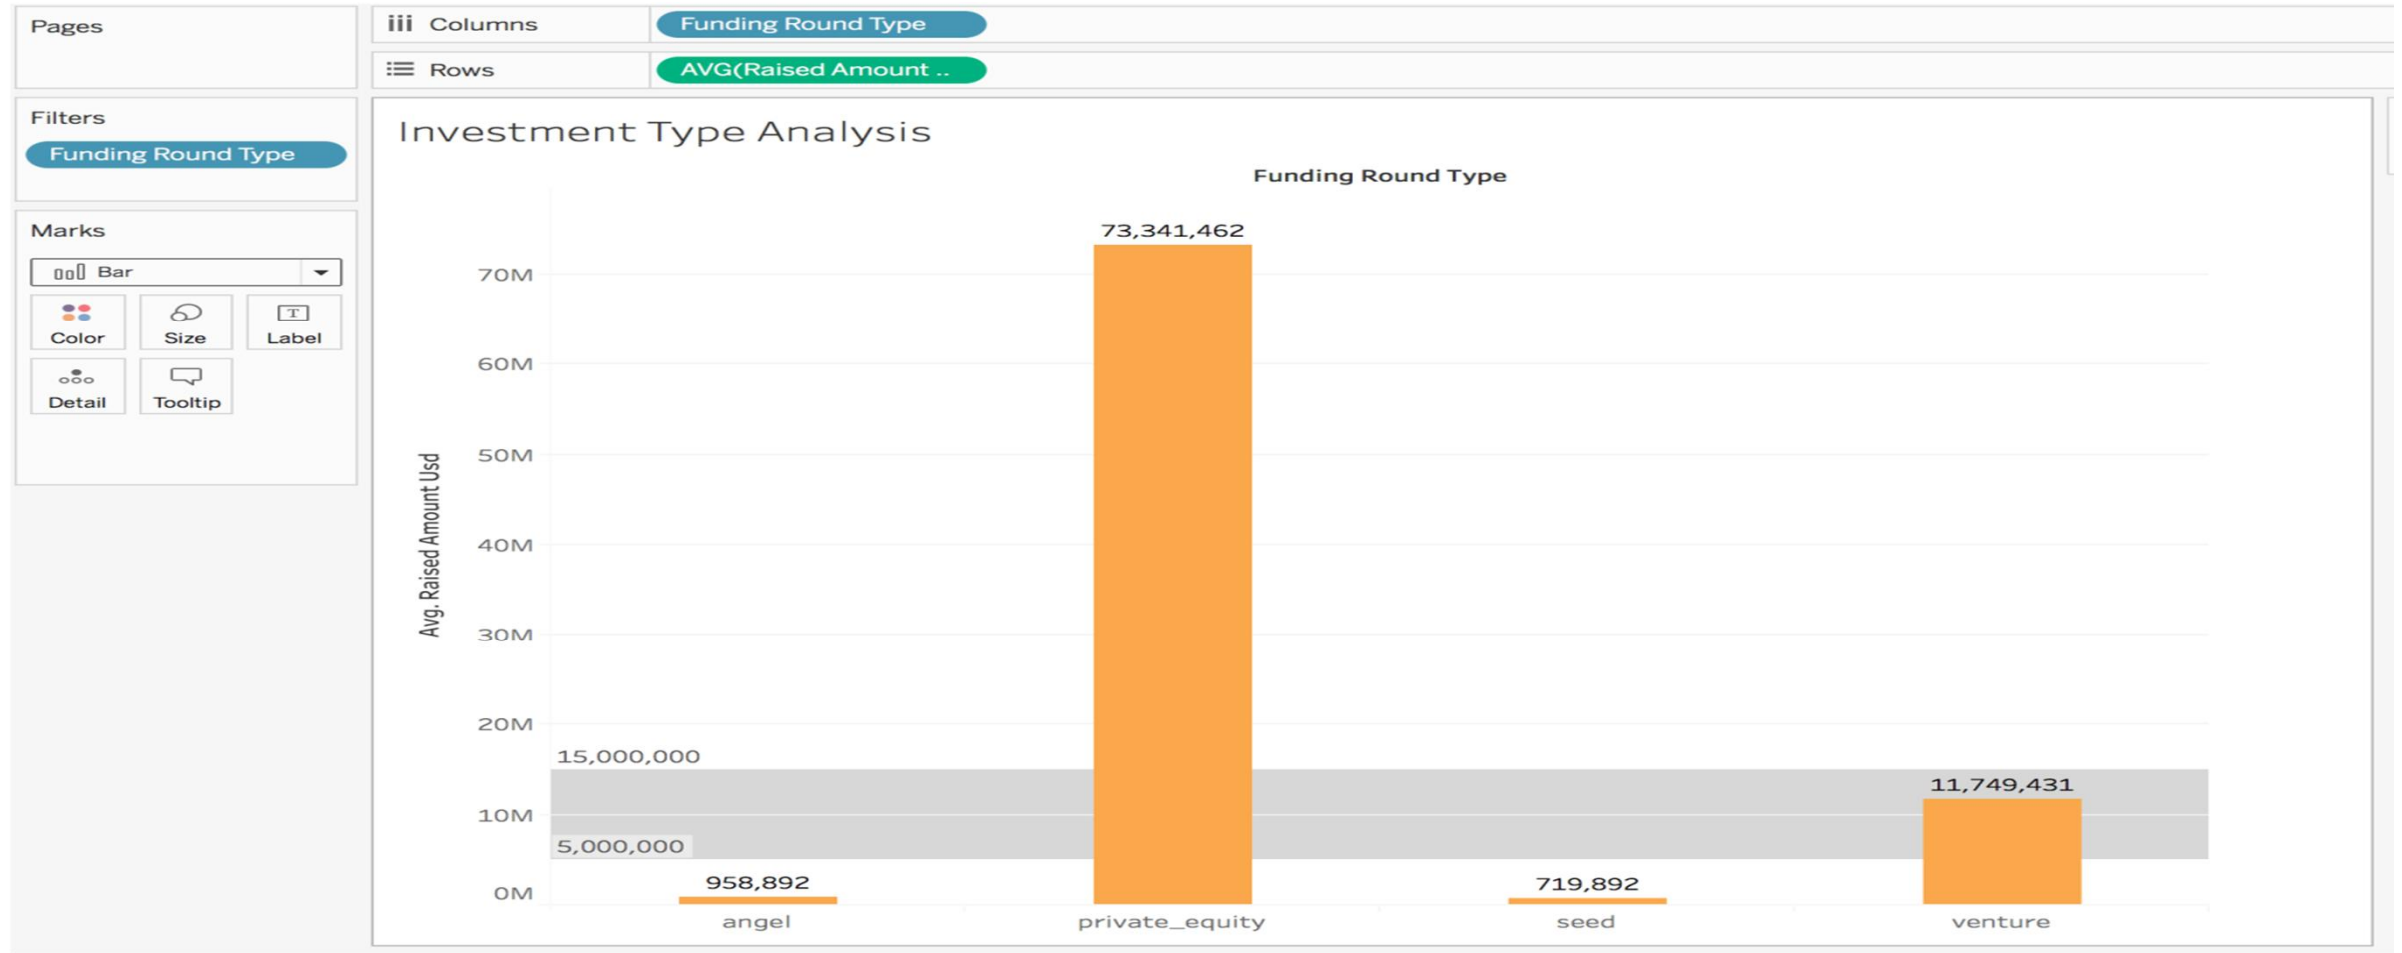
Pages

Columns Funding Round Type

Rows AVG(Raised Amount ..

Filters

Funding Round Type

Marks

Bar

Color Size Label

Detail Tooltip

Investment Type Analysis

Funding Round Type

Avg. Raised Amount Usd

70M
60M
50M
40M
30M
20M
10M
0M

73,341,462

15,000,000

5,000,000

11,749,431

958,892

719,892

angel private_equity seed venture